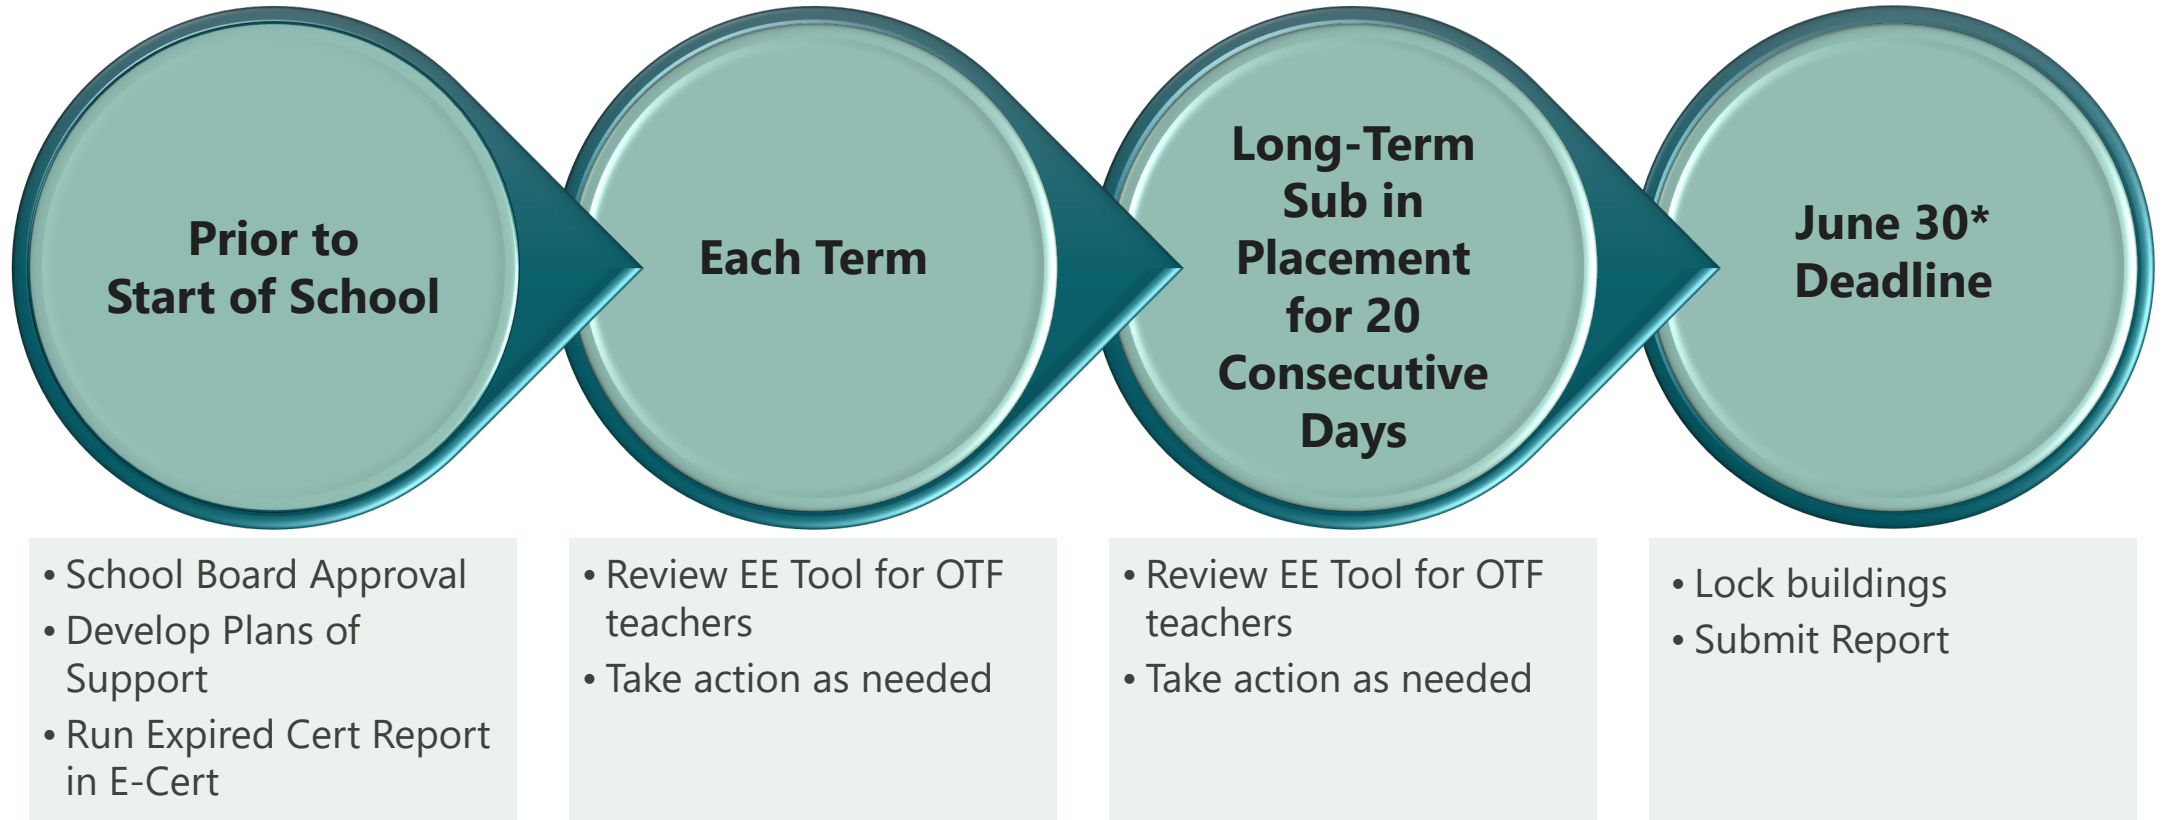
Prior to Start of School

• School Board Approval
• Develop Plans of Support
• Run Expired Cert Report in E-Cert

Each Term

• Review EE Tool for OTF teachers
• Take action as needed

Long-Term Sub in Placement for 20 Consecutive Days

• Review EE Tool for OTF teachers
• Take action as needed

June 30* Deadline

• Lock buildings
• Submit Report